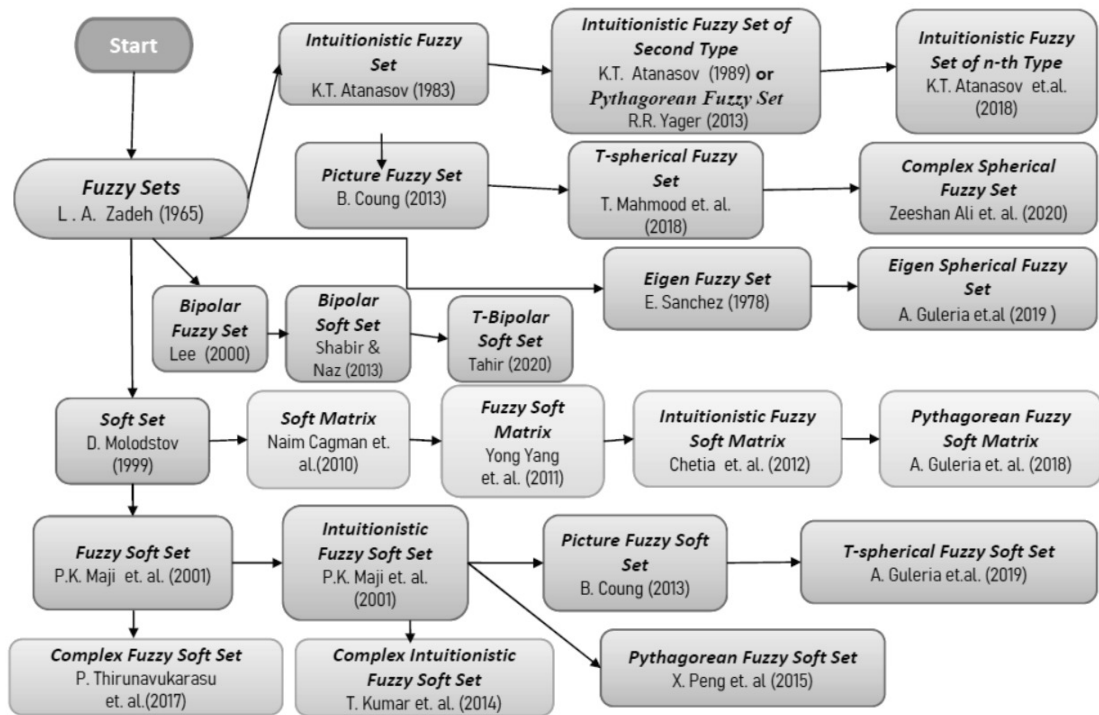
Start

Intuitionistic Fuzzy Set
K.T. Atanasov (1983)

Intuitionistic Fuzzy Set of Second Type
K.T. Atanasov (1989) or
Pythagorean Fuzzy Set
R.R. Yager (2013)

Intuitionistic Fuzzy Set of n-th Type
K.T. Atanasov et.al. (2018)

Fuzzy Sets
L . A. Zadeh (1965)

Picture Fuzzy Set
B. Coung (2013)

T-spherical Fuzzy Set
T. Mahmood et. al. (2018)

Complex Spherical Fuzzy Set
Zeeshan Ali et. al. (2020)

Bipolar Fuzzy Set
Lee (2000)

Bipolar Soft Set
Shabir & Naz (2013)

T-Bipolar Soft Set
Tahir (2020)

Eigen Fuzzy Set
E. Sanchez (1978)

Eigen Spherical Fuzzy Set
A. Guleria et.al (2019 )

Soft Set
D. Molodstov (1999)

Soft Matrix
Naim Cagman et. al.(2010)

Fuzzy Soft Matrix
Yong Yang et. al. (2011)

Intuitionistic Fuzzy Soft Matrix
Chetia et. al. (2012)

Pythagorean Fuzzy Soft Matrix
A. Guleria et. al. (2018)

Fuzzy Soft Set
P.K. Maji et. al. (2001)

Intuitionistic Fuzzy Soft Set
P.K. Maji et. al. (2001)

Picture Fuzzy Soft Set
B. Coung (2013)

T-spherical Fuzzy Soft Set
A. Guleria et.al. (2019)

Complex Fuzzy Soft Set
P. Thirunavukarasu et. al.(2017)

Complex Intuitionistic Fuzzy Soft Set
T. Kumar et. al. (2014)

Pythagorean Fuzzy Soft Set
X. Peng et. al (2015)